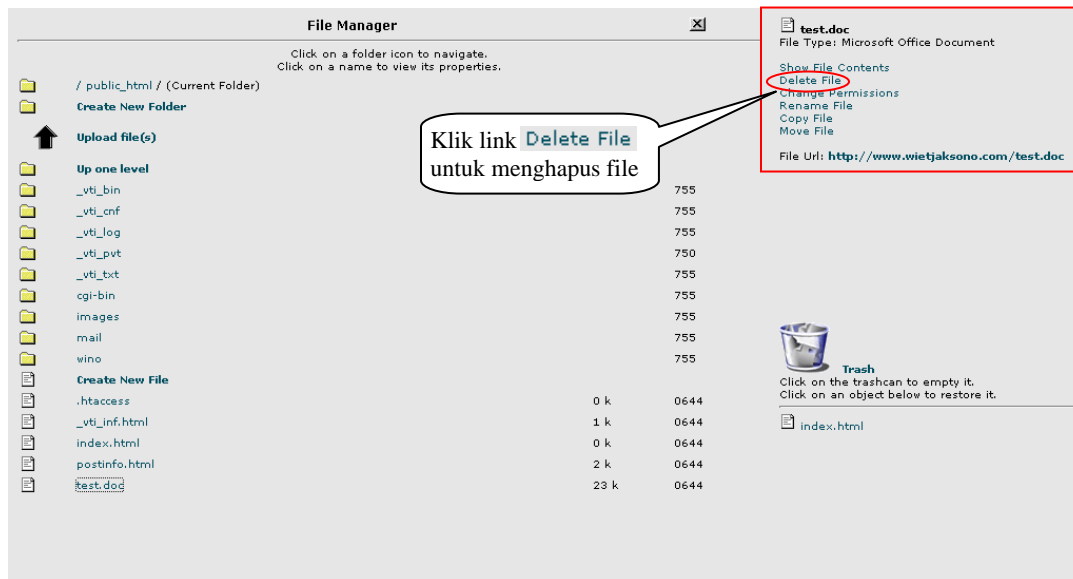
File Manager

Click on a folder icon to navigate.
Click on a name to view its properties.

/ public_html / (Current Folder)
Create New Folder
Upload file(s)
Up one level

| | | |
|---|---|---|
| _vti_bin | | 755 |
| _vti_cnf | | 755 |
| _vti_log | | 755 |
| _vti_pvt | | 750 |
| _vti_txt | | 755 |
| cgi-bin | | 755 |
| images | | 755 |
| mail | | 755 |
| wino | | 755 |
| Create New File | | |
| .htaccess | 0 k | 0644 |
| _vti_inf.html | 1 k | 0644 |
| index.html | 0 k | 0644 |
| postinfo.html | 2 k | 0644 |
| test.doc | 23 k | 0644 |

Klik link Delete File untuk menghapus file

test.doc
File Type: Microsoft Office Document

Show File Contents
Delete File
Change Permissions
Rename File
Copy File
Move File

File Url: http://www.wietjaksono.com/test.doc

Trash
Click on the trashcan to empty it.
Click on an object below to restore it.

index.html